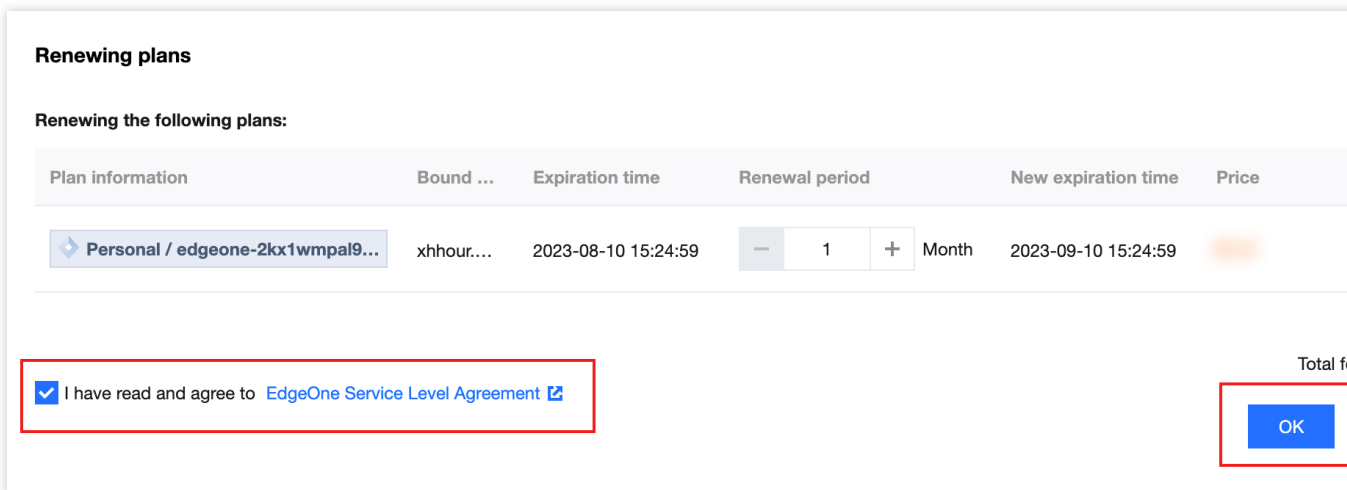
Renewing plans

Renewing the following plans:

| Plan information | Bound ... | Expiration time | Renewal period | New expiration time | Price |
|---|---|---|---|---|---|
| Personal / edgeone-2kx1wmpal9... | xhhour.... | 2023-08-10 15:24:59 | − 1 + Month | 2023-09-10 15:24:59 | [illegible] |

Total f

I have read and agree to EdgeOne Service Level Agreement

OK